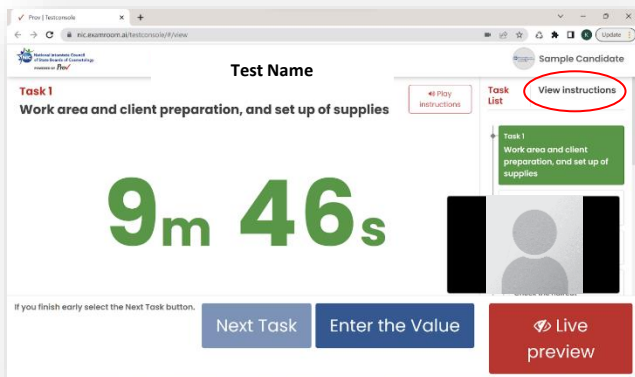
Prov | Testconsole

nic.examroom.ai/testconsole/#/view

Update

National Interstate Council of State Boards of Cosmetology

POWERED BY Prov

Test Name

Sample Candidate

Task 1

Work area and client preparation, and set up of supplies

Play instructions

Task List

View instructions

Task 1

Work area and client preparation, and set up of supplies

9m 46s

If you finish early select the Next Task button.

Next Task

Enter the Value

Live preview